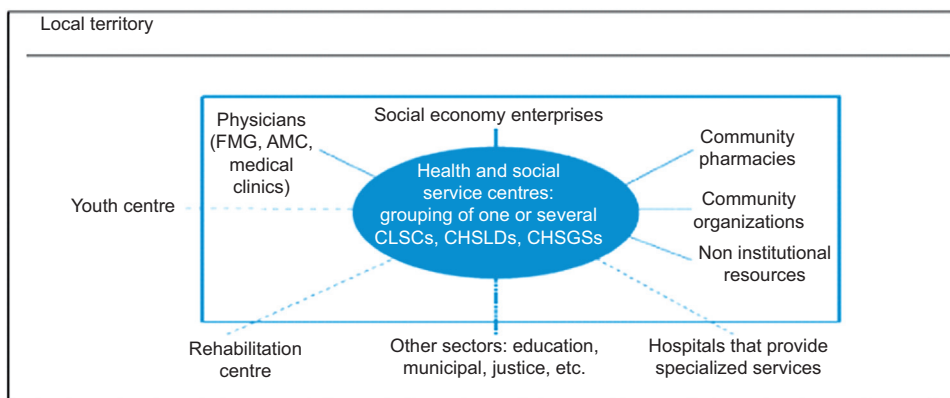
Local territory

Physicians (FMG, AMC, medical clinics)

Social economy enterprises

Community pharmacies

Youth centre

Health and social service centres: grouping of one or several CLSCs, CHSLDs, CHSGSs

Community organizations

Non institutional resources

Rehabilitation centre

Other sectors: education, municipal, justice, etc.

Hospitals that provide specialized services